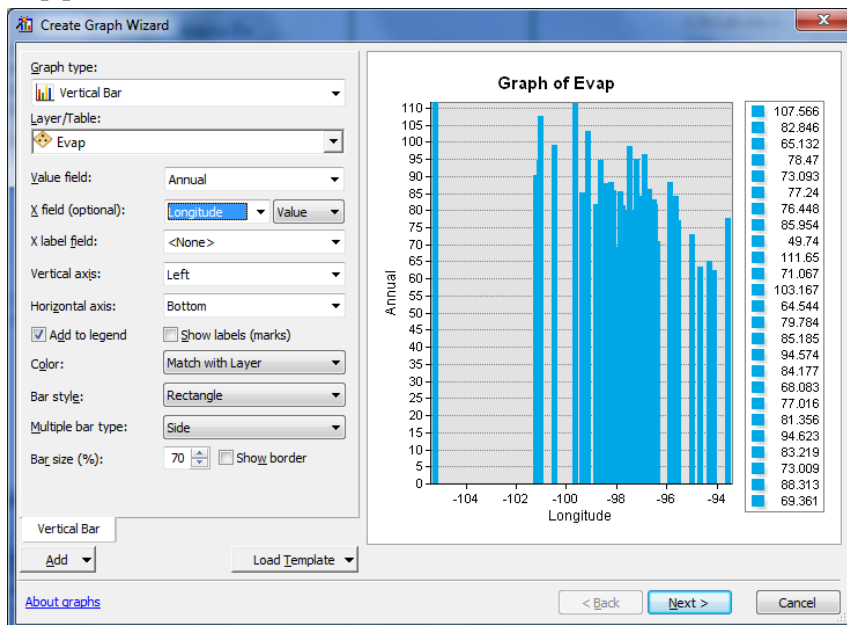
Create Graph Wizard

Graph type:
Vertical Bar
Layer/Table:
Evap
Value field: Annual
X field (optional): Longitude Value
X label field: <None>
Vertical axis: Left
Horizontal axis: Bottom
Add to legend
Show labels (marks)
Color: Match with Layer
Bar style: Rectangle
Multiple bar type: Side
Bar size (%): 70
Show border

Graph of Evap

Annual
110
105
100
95
90
85
80
75
70
65
60
55
50
45
40
35
30
25
20
15
10
5
0
-104 -102 -100 -98 -96 -94
Longitude

107.566
82.846
65.132
78.47
73.093
77.24
76.448
85.954
49.74
111.65
71.067
103.167
64.544
79.784
85.185
94.574
84.177
68.083
77.016
81.356
94.623
83.219
73.009
88.313
69.361

Vertical Bar
Add
Load Template
About graphs
< Back
Next >
Cancel